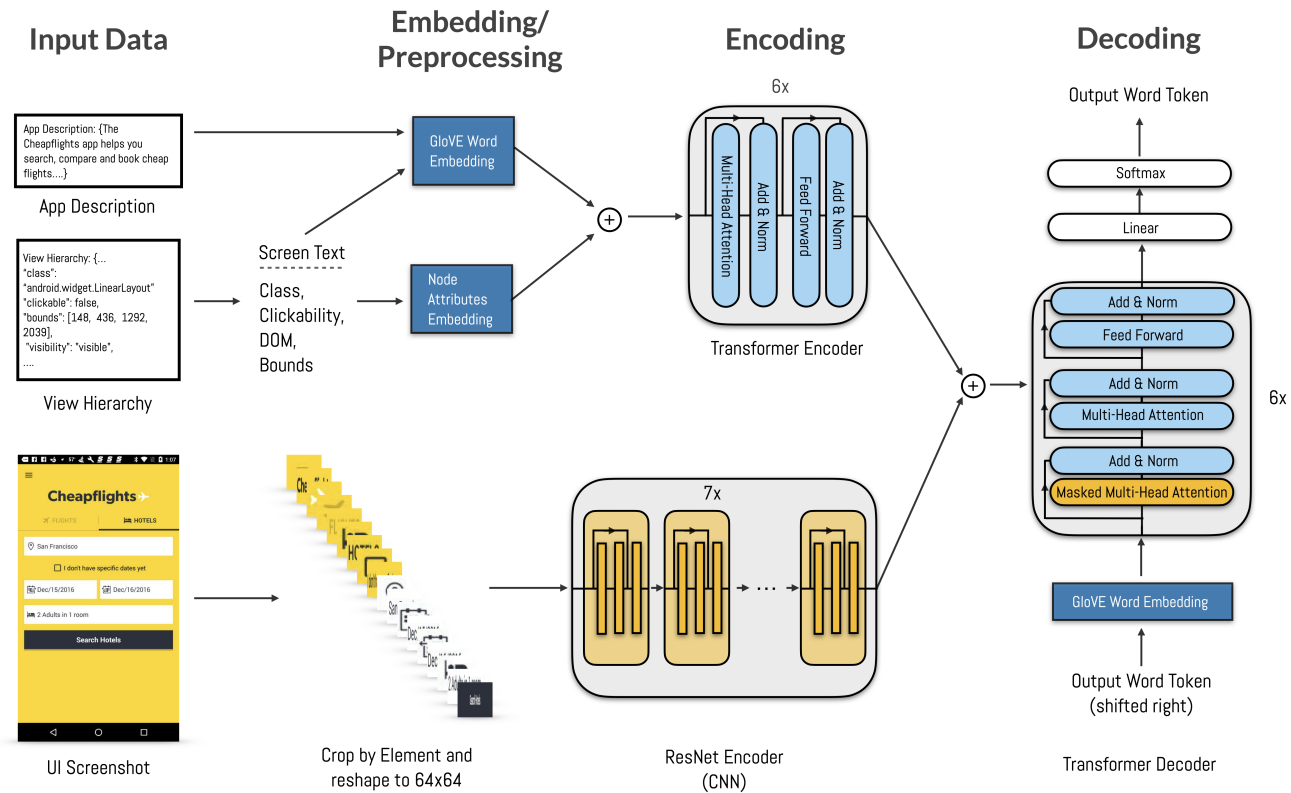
Input Data

Embedding/ Preprocessing

Encoding

Decoding

App Description: {The Cheapflights app helps you search, compare and book cheap flights....}

App Description

View Hierarchy: {...
"class": "android.widget.LinearLayout"
"clickable": false,
"bounds": [148, 436, 1292, 2039],
"visibility": "visible",
....

View Hierarchy

Screen Text

Class, Clickability, DOM, Bounds

GloVE Word Embedding

Node Attributes Embedding

6x

Multi-Head Attention

Add & Norm

Feed Forward

Add & Norm

Transformer Encoder

Output Word Token

Softmax

Linear

Add & Norm

Feed Forward

Add & Norm

Multi-Head Attention

Add & Norm

Masked Multi-Head Attention

6x

GloVE Word Embedding

Output Word Token (shifted right)

Transformer Decoder

Cheapflights

FLIGHTS

HOTELS

San Francisco

I don't have specific dates yet

Dec/15/2016

Dec/16/2016

2 Adults in 1 room

Search Hotels

UI Screenshot

Crop by Element and reshape to 64x64

7x

...

ResNet Encoder (CNN)